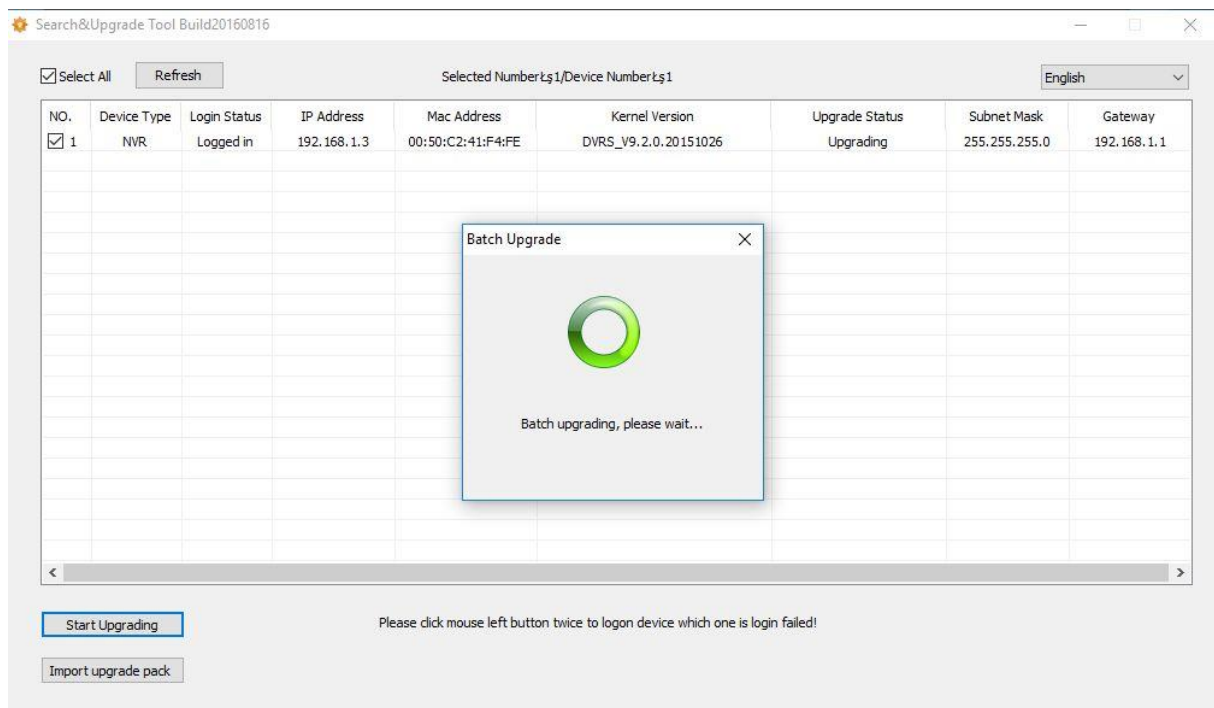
Search&Upgrade Tool Build20160816

Select All Refresh

Selected Numberʈ¡1/Device Numberʈ¡1

English

| NO. | Device Type | Login Status | IP Address | Mac Address | Kernel Version | Upgrade Status | Subnet Mask | Gateway |
|---|---|---|---|---|---|---|---|---|
| 1 | NVR | Logged in | 192.168.1.3 | 00:50:C2:41:F4:FE | DVRS_V9.2.0.20151026 | Upgrading | 255.255.255.0 | 192.168.1.1 |

Batch Upgrade

Batch upgrading, please wait...

Start Upgrading

Please click mouse left button twice to logon device which one is login failed!

Import upgrade pack